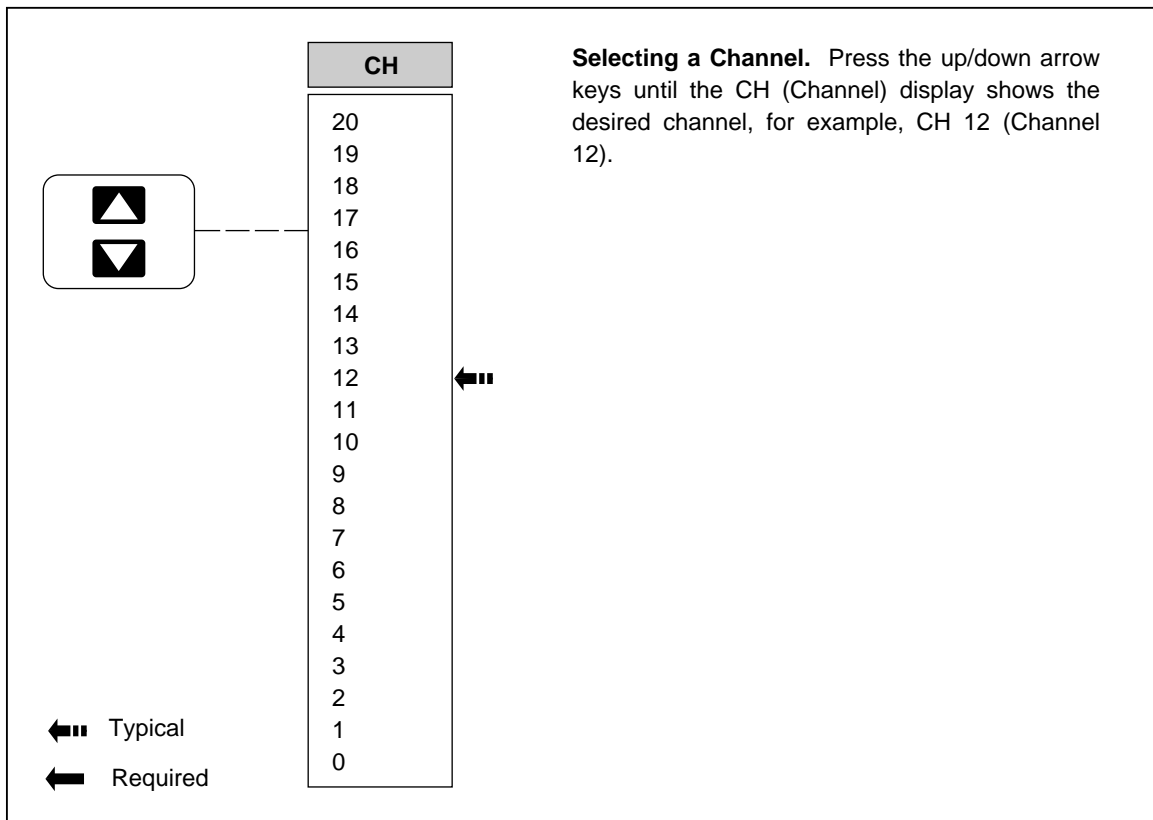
CH

20
19
18
17
16
15
14
13
12
11
10
9
8
7
6
5
4
3
2
1
0

**Selecting a Channel.** Press the up/down arrow keys until the CH (Channel) display shows the desired channel, for example, CH 12 (Channel 12).

Typical

Required